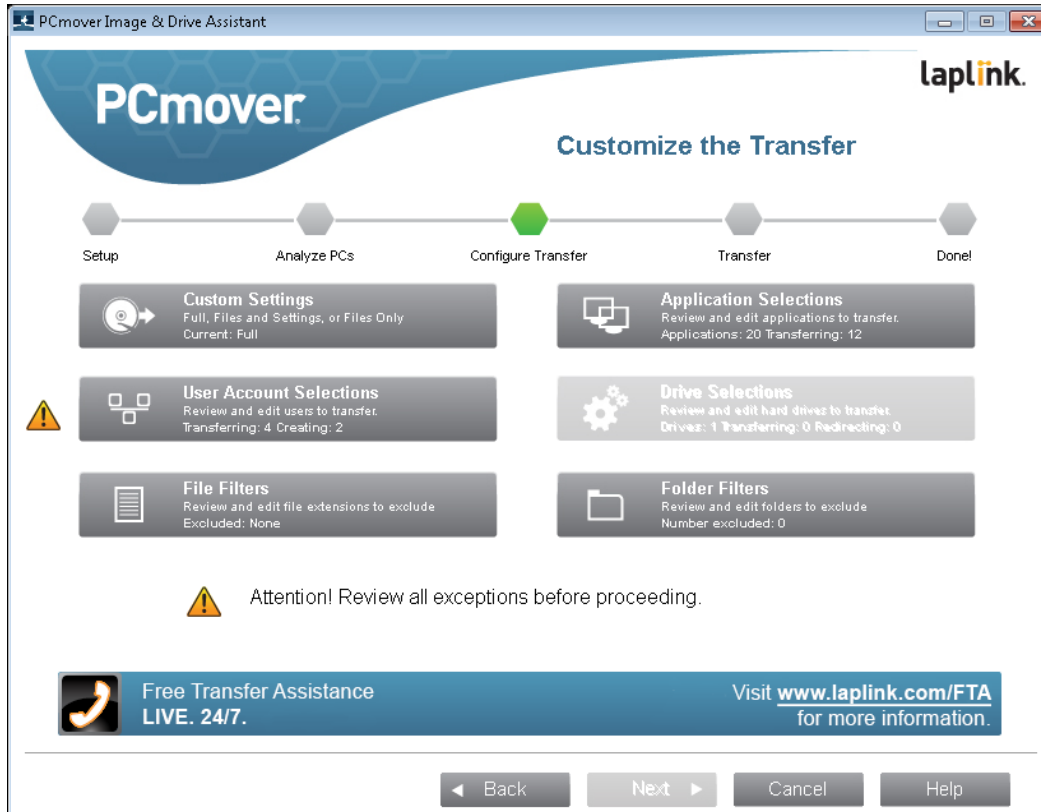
PCmover Image & Drive Assistant

PCmover

laplink.

Customize the Transfer

Setup

Analyze PCs

Configure Transfer

Transfer

Done!

Custom Settings
Full, Files and Settings, or Files Only
Current: Full

Application Selections
Review and edit applications to transfer.
Applications: 20 Transferring: 12

User Account Selections
Review and edit users to transfer.
Transferring: 4 Creating: 2

Drive Selections
Review and edit hard drives to transfer.
Drives: 1 Transferring: 0 Redirecting: 0

File Filters
Review and edit file extensions to exclude
Excluded: None

Folder Filters
Review and edit folders to exclude
Number excluded: 0

Attention! Review all exceptions before proceeding.

Free Transfer Assistance
LIVE. 24/7.

Visit www.laplink.com/FTA
for more information.

Back

Next

Cancel

Help